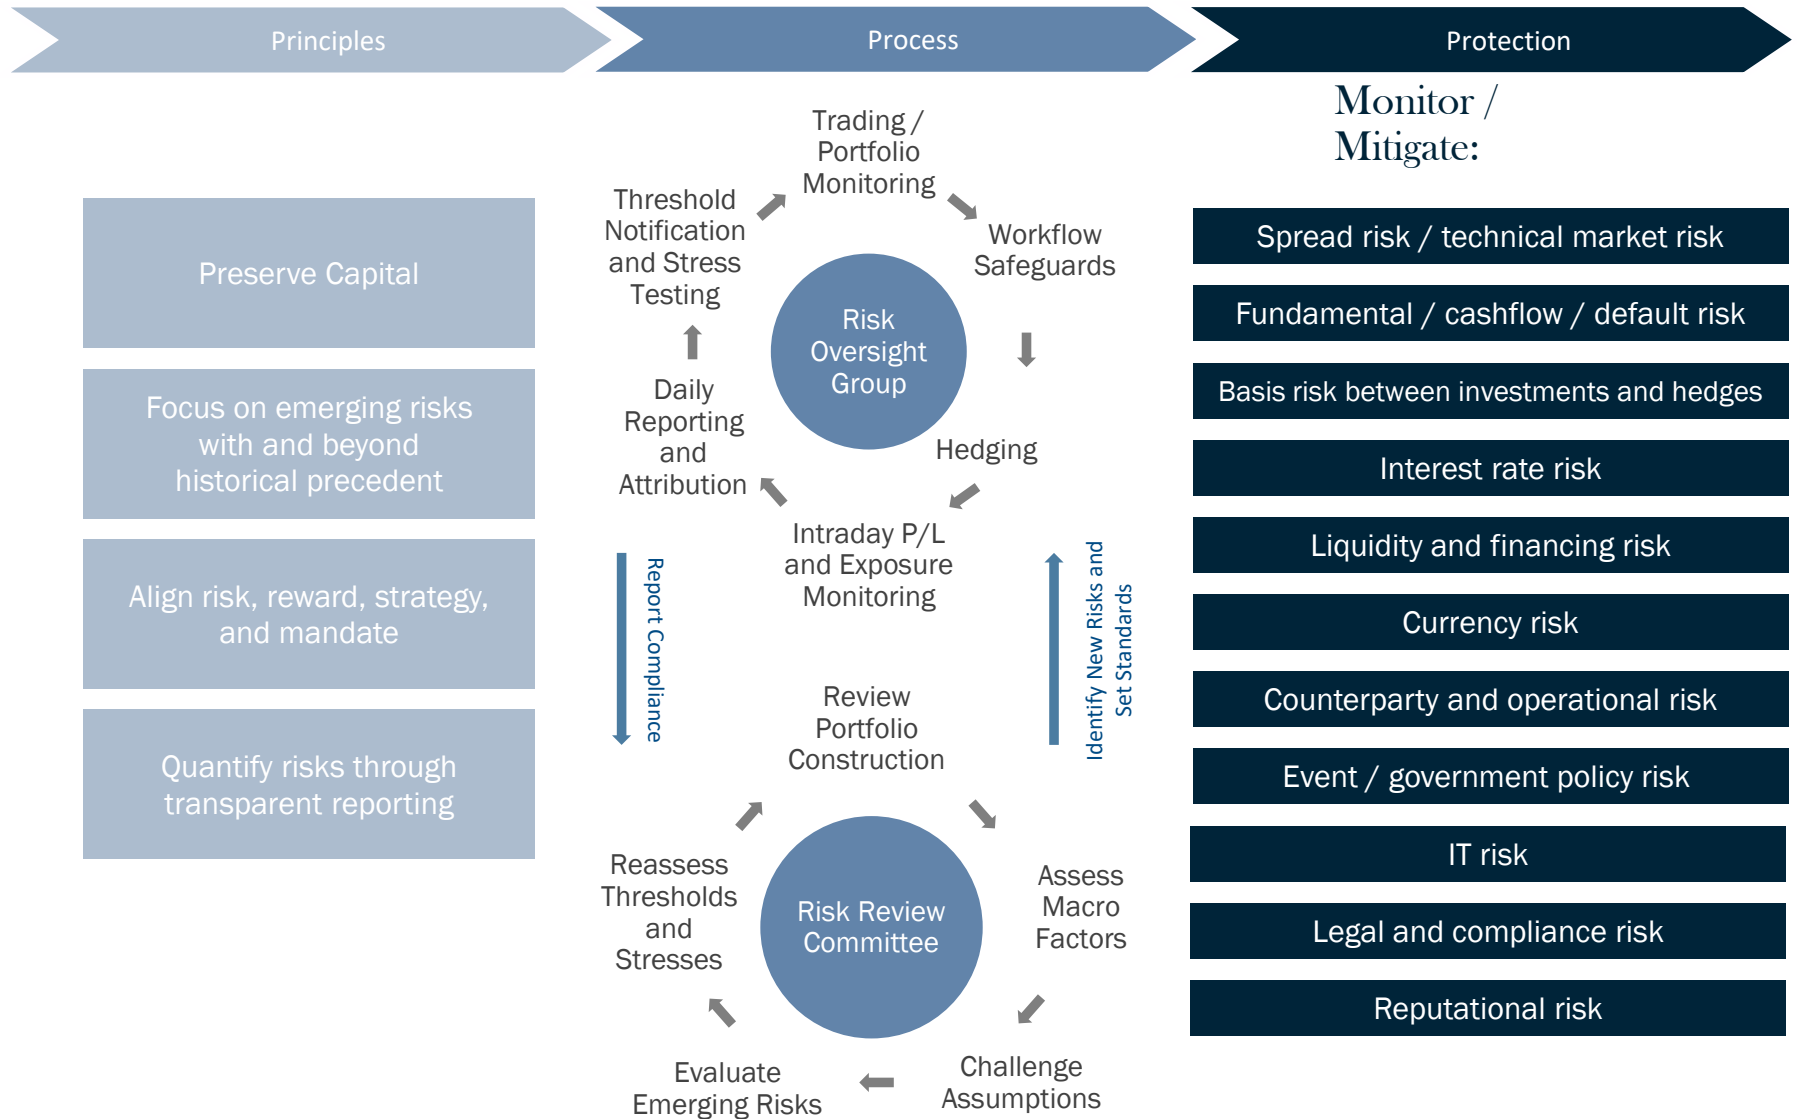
Principles

Process

Protection

Monitor / Mitigate:

Preserve Capital

Focus on emerging risks with and beyond historical precedent

Align risk, reward, strategy, and mandate

Quantify risks through transparent reporting

Trading / Portfolio Monitoring

Workflow Safeguards

Hedging

Intraday P/L and Exposure Monitoring

Daily Reporting and Attribution

Threshold Notification and Stress Testing

Risk Oversight Group

Report Compliance

Identify New Risks and Set Standards

Review Portfolio Construction

Assess Macro Factors

Challenge Assumptions

Evaluate Emerging Risks

Reassess Thresholds and Stresses

Risk Review Committee

Spread risk / technical market risk

Fundamental / cashflow / default risk

Basis risk between investments and hedges

Interest rate risk

Liquidity and financing risk

Currency risk

Counterparty and operational risk

Event / government policy risk

IT risk

Legal and compliance risk

Reputational risk